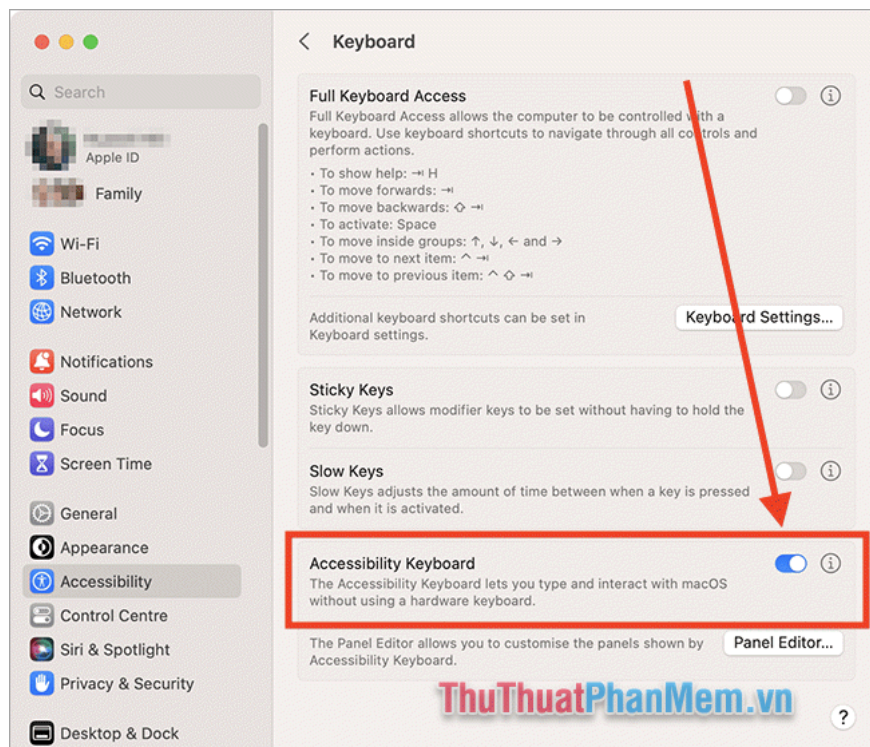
Search

Apple ID

Family

Wi-Fi

Bluetooth

Network

Notifications

Sound

Focus

Screen Time

General

Appearance

Accessibility

Control Centre

Siri & Spotlight

Privacy & Security

Desktop & Dock

Keyboard

Full Keyboard Access

Full Keyboard Access allows the computer to be controlled with a keyboard. Use keyboard shortcuts to navigate through all controls and perform actions.

• To show help: ⇥ H
• To move forwards: ⇥
• To move backwards: ⇧ ⇥
• To activate: Space
• To move inside groups: ↑, ↓, ← and →
• To move to next item: ^ ⇥
• To move to previous item: ^ ⇧ ⇥

Additional keyboard shortcuts can be set in Keyboard settings.

Keyboard Settings...

Sticky Keys

Sticky Keys allows modifier keys to be set without having to hold the key down.

Slow Keys

Slow Keys adjusts the amount of time between when a key is pressed and when it is activated.

Accessibility Keyboard

The Accessibility Keyboard lets you type and interact with macOS without using a hardware keyboard.

The Panel Editor allows you to customise the panels shown by Accessibility Keyboard.

Panel Editor...

ThuThuatPhanMem.vn

?